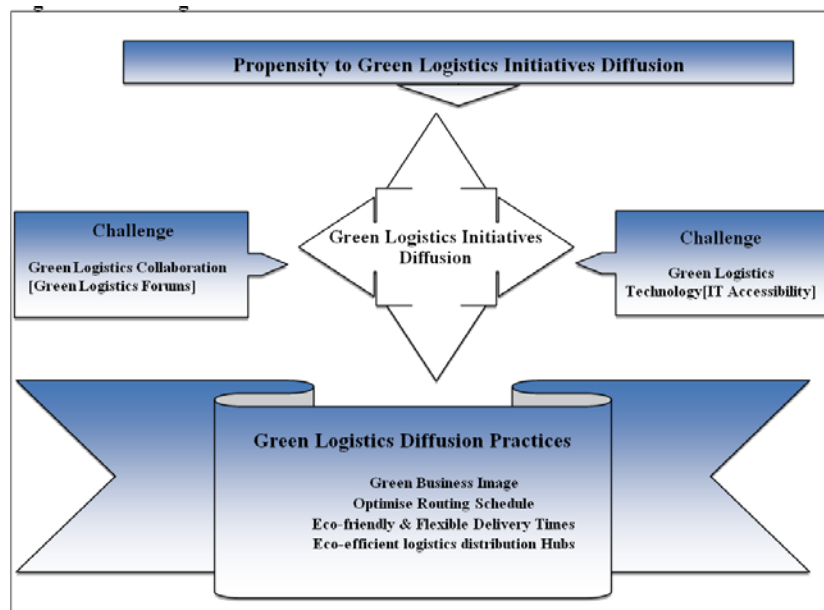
Propensity to Green Logistics Initiatives Diffusion

Challenge

Green Logistics Collaboration [Green Logistics Forums]

Green Logistics Initiatives Diffusion

Challenge

Green Logistics Technology[IT Accessibility]

Green Logistics Diffusion Practices

Green Business Image
Optimise Routing Schedule
Eco-friendly & Flexible Delivery Times
Eco-efficient logistics distribution Hubs